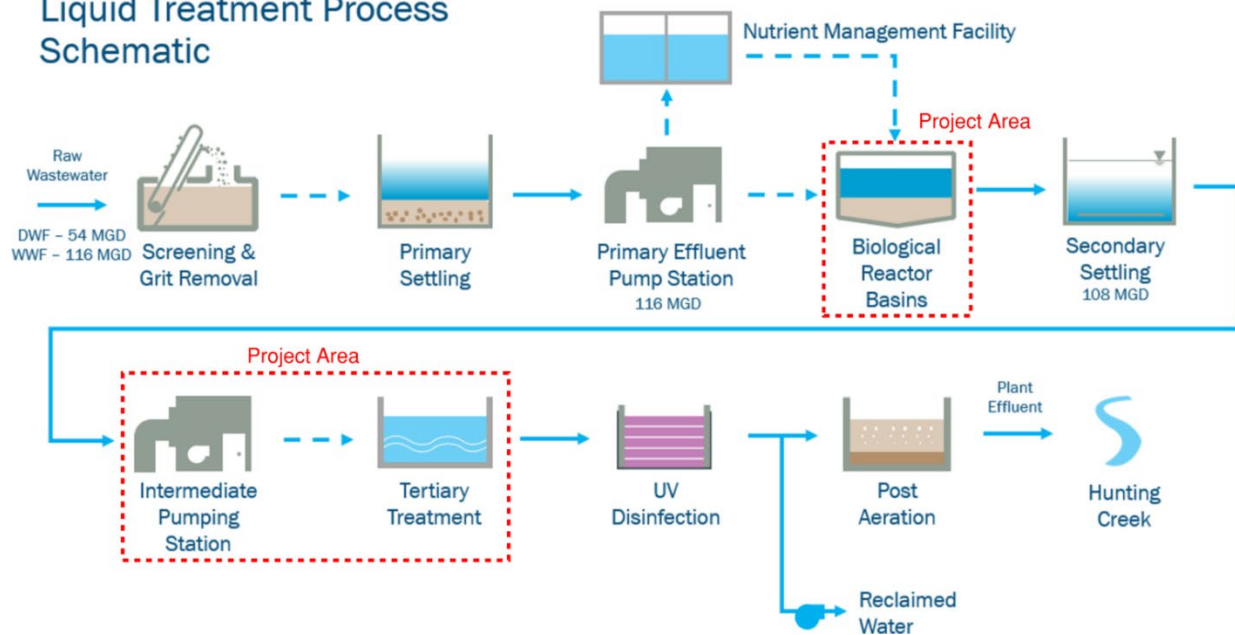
Liquid Treatment Process Schematic

Nutrient Management Facility

Project Area

Raw Wastewater

DWF – 54 MGD
WWF – 116 MGD

Screening & Grit Removal

Primary Settling

Primary Effluent Pump Station
116 MGD

Biological Reactor Basins

Secondary Settling
108 MGD

Project Area

Intermediate Pumping Station

Tertiary Treatment

UV Disinfection

Post Aeration

Plant Effluent

Hunting Creek

Reclaimed Water